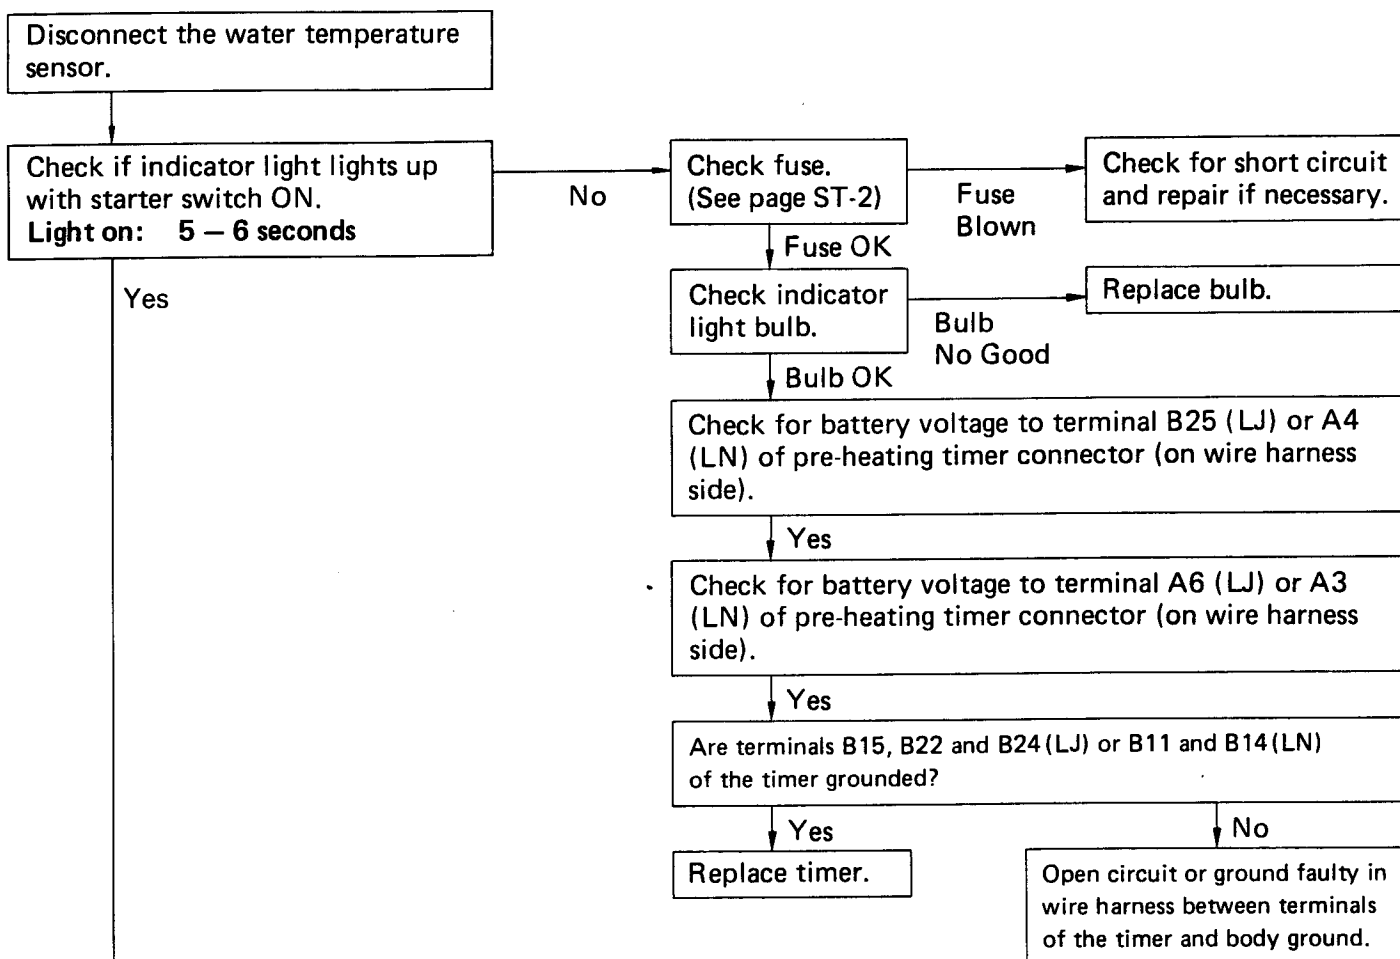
Disconnect the water temperature sensor.

Check if indicator light lights up with starter switch ON.
Light on: 5 — 6 seconds

No

Check fuse. (See page ST-2)

Fuse Blown

Check for short circuit and repair if necessary.

Fuse OK

Yes

Check indicator light bulb.

Bulb No Good

Replace bulb.

Bulb OK

Check for battery voltage to terminal B25 (LJ) or A4 (LN) of pre-heating timer connector (on wire harness side).

Yes

Check for battery voltage to terminal A6 (LJ) or A3 (LN) of pre-heating timer connector (on wire harness side).

Yes

Are terminals B15, B22 and B24 (LJ) or B11 and B14 (LN) of the timer grounded?

Yes

No

Replace timer.

Open circuit or ground faulty in wire harness between terminals of the timer and body ground.